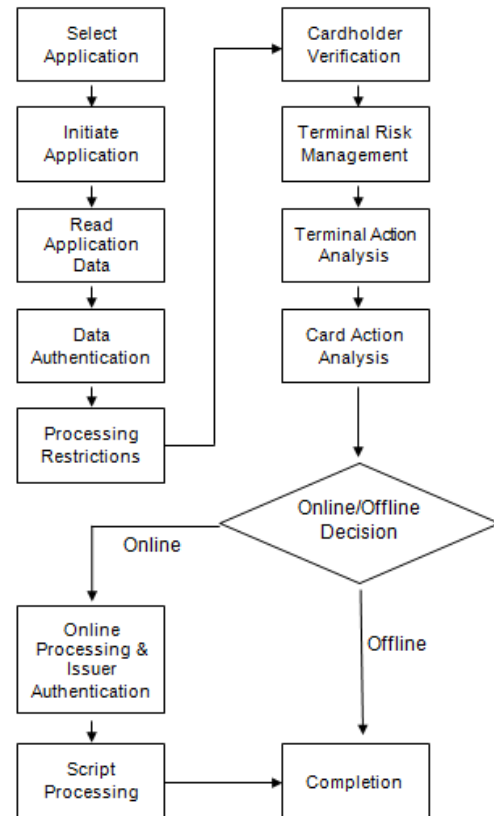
Select Application

Initiate Application

Read Application Data

Data Authentication

Processing Restrictions

Cardholder Verification

Terminal Risk Management

Terminal Action Analysis

Card Action Analysis

Online/Offline Decision

Online

Offline

Online Processing & Issuer Authentication

Script Processing

Completion